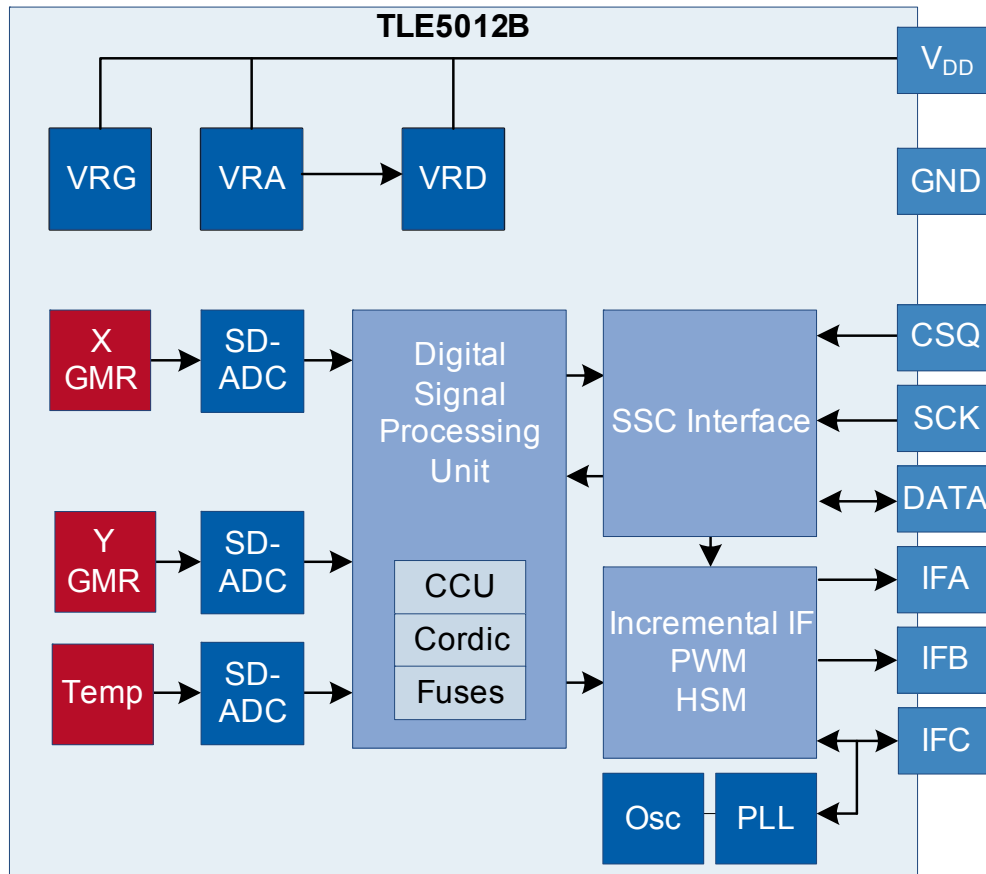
TLE5012B

$V_{DD}$

VRG

VRA

VRD

GND

X GMR

SD-ADC

Digital Signal Processing Unit

SSC Interface

CSQ

SCK

DATA

Y GMR

SD-ADC

CCU

Cordic

Fuses

Incremental IF PWM HSM

IFA

IFB

IFC

Temp

SD-ADC

Osc

PLL